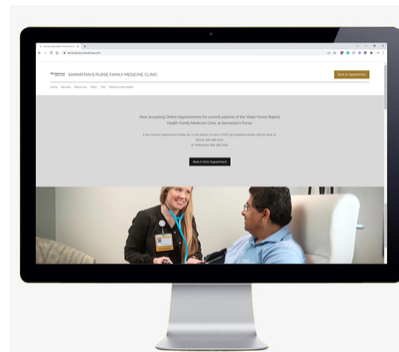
SAMARITAN'S PURSE FAMILY MEDICINE CLINIC

Book an Appointment

Now accepting Online Appointments for current patients of the Wake Forest Baptist Health Family Medicine Clinic at Samaritan's Purse.

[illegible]

Book A Clinic Appointment